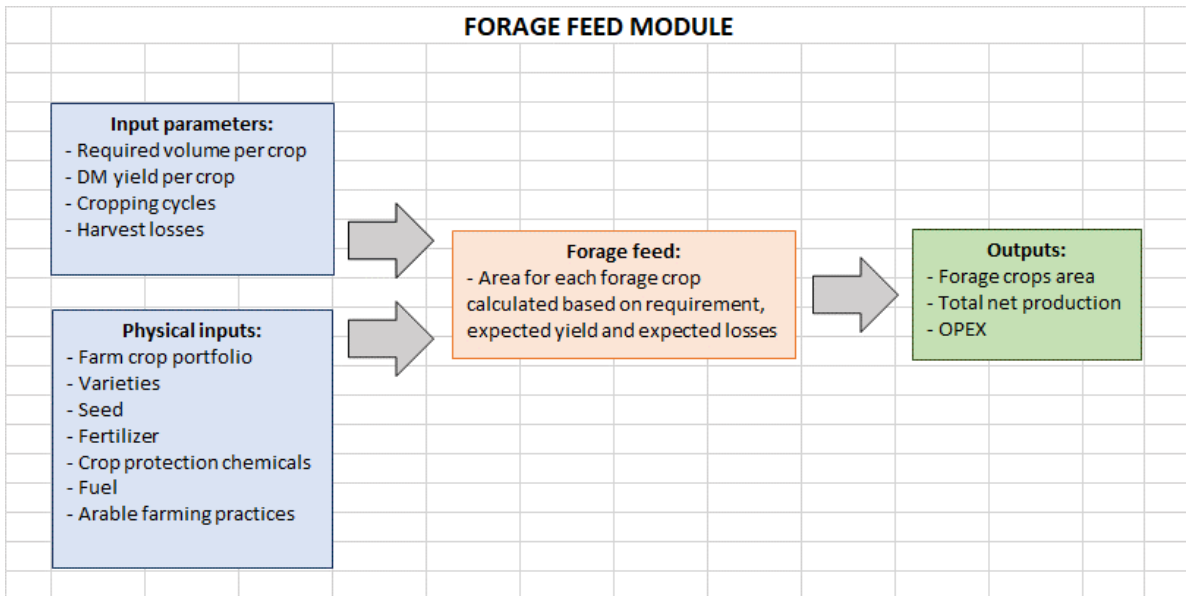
FORAGE FEED MODULE

Input parameters:
- Required volume per crop
- DM yield per crop
- Cropping cycles
- Harvest losses

Physical inputs:
- Farm crop portfolio
- Varieties
- Seed
- Fertilizer
- Crop protection chemicals
- Fuel
- Arable farming practices

Forage feed:
- Area for each forage crop calculated based on requirement, expected yield and expected losses

Outputs:
- Forage crops area
- Total net production
- OPEX